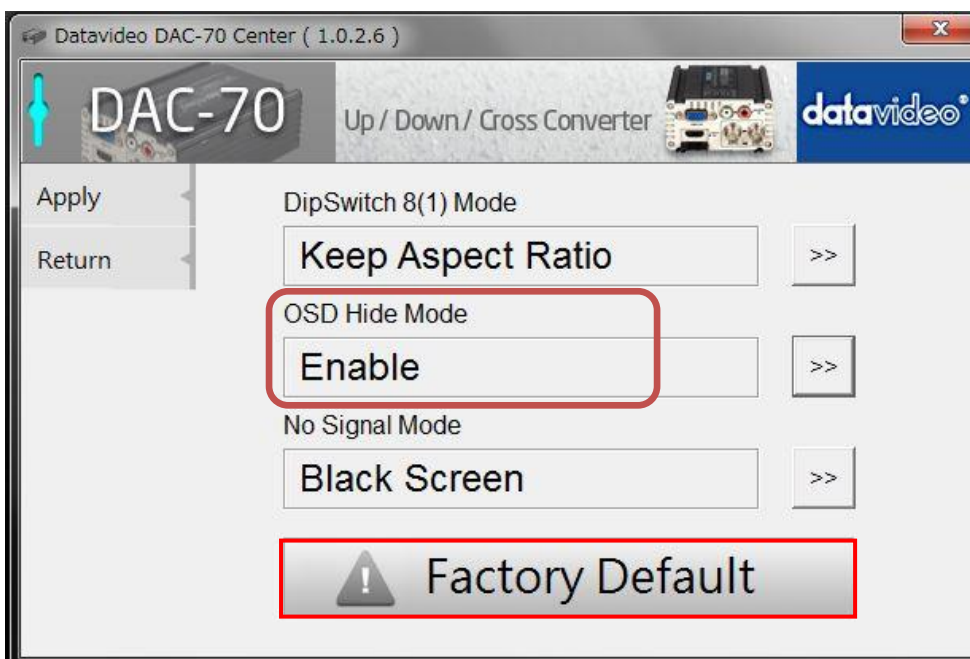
Datavideo DAC-70 Center ( 1.0.2.6 )
x

DAC-70
Up / Down / Cross Converter
datavideo®

Apply
Return

DipSwitch 8(1) Mode
Keep Aspect Ratio
>>

OSD Hide Mode
Enable
>>

No Signal Mode
Black Screen
>>

!
Factory Default